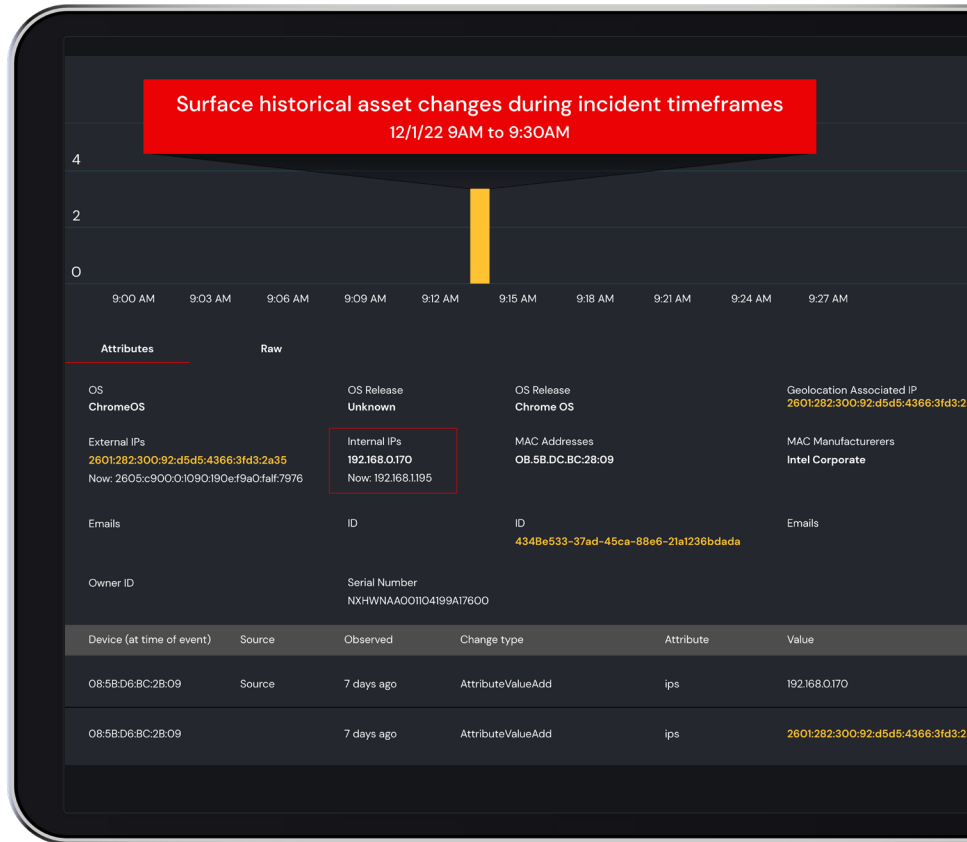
Surface historical asset changes during incident timeframes
12/1/22 9AM to 9:30AM

4
2
0

9:00 AM 9:03 AM 9:06 AM 9:09 AM 9:12 AM 9:15 AM 9:18 AM 9:21 AM 9:24 AM 9:27 AM

Attributes Raw

OS
ChromeOS

OS Release
Unknown

OS Release
Chrome OS

Geolocation Associated IP
2601:282:300:92:d5d5:4366:3fd3:2

External IPs
2601:282:300:92:d5d5:4366:3fd3:2a35
Now: 2605:c900:0:1090:190e:f9a0:falf:7976

Internal IPs
192.168.0.170
Now: 192.168.1.195

MAC Addresses
OB.5B.DC.BC:28:09

MAC Manufacturerers
Intel Corporate

Emails

ID

ID
434Be533-37ad-45ca-88e6-21a1236bdada

Emails

Owner ID

Serial Number
NXHWNAA001104199A17600

| Device (at time of event) | Source | Observed | Change type | Attribute | Value |
|---|---|---|---|---|---|
| 08:5B:D6:BC:2B:09 | Source | 7 days ago | AttributeValueAdd | ips | 192.168.0.170 |
| 08:5B:D6:BC:2B:09 | | 7 days ago | AttributeValueAdd | ips | 2601:282:300:92:d5d5:4366:3fd3:2 |